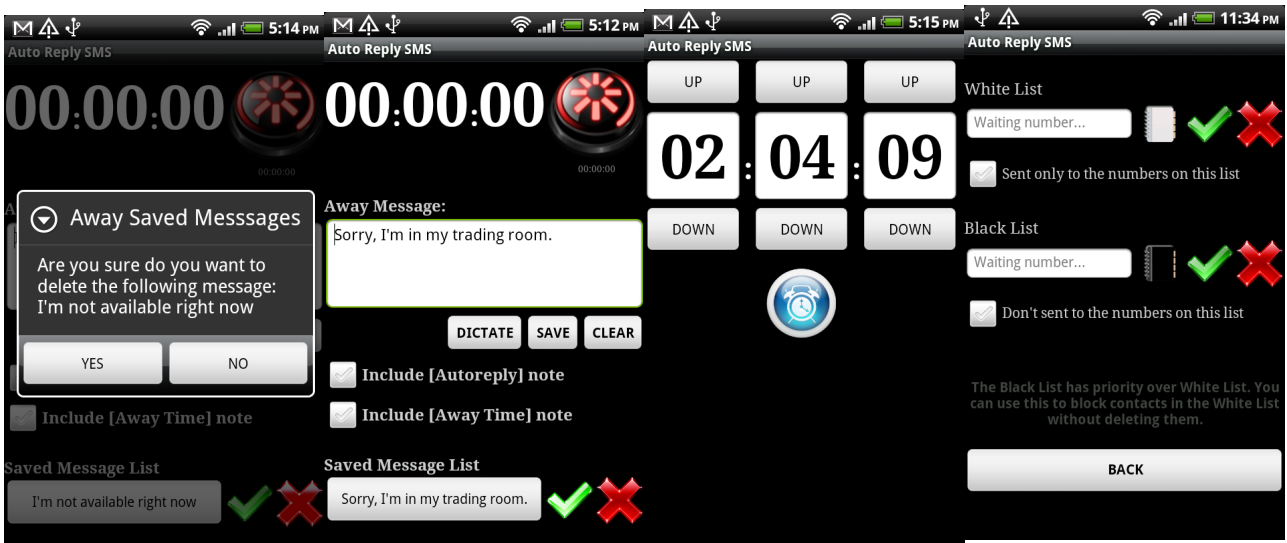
5:14 PM
Auto Reply SMS
00:00:00
00:00:00
Away Saved Messsages
Are you sure do you want to delete the following message: I'm not available right now
YES
NO
Include [Away Time] note
Saved Message List
I'm not available right now

5:12 PM
Auto Reply SMS
00:00:00
00:00:00
Away Message:
Sorry, I'm in my trading room.
DICTATE
SAVE
CLEAR
Include [Autoreply] note
Include [Away Time] note
Saved Message List
Sorry, I'm in my trading room.

5:15 PM
Auto Reply SMS
UP
UP
UP
02 : 04 : 09
DOWN
DOWN
DOWN

11:34 PM
Auto Reply SMS
White List
Waiting number...
Sent only to the numbers on this list
Black List
Waiting number...
Don't sent to the numbers on this list
The Black List has priority over White List. You can use this to block contacts in the White List without deleting them.
BACK